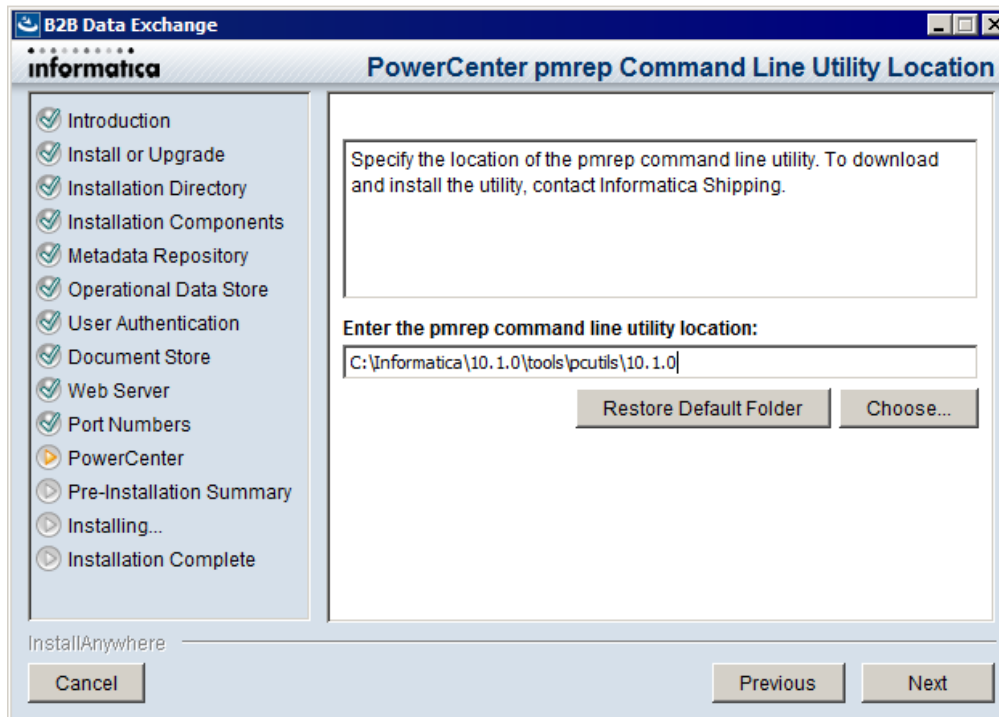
B2B Data Exchange

informatica

PowerCenter pmrep Command Line Utility Location

Introduction
Install or Upgrade
Installation Directory
Installation Components
Metadata Repository
Operational Data Store
User Authentication
Document Store
Web Server
Port Numbers
PowerCenter
Pre-Installation Summary
Installing...
Installation Complete

Specify the location of the pmrep command line utility. To download and install the utility, contact Informatica Shipping.

Enter the pmrep command line utility location:

C:\Informatica\10.1.0\tools\pcutils\10.1.0

Restore Default Folder

Choose...

InstallAnywhere

Cancel

Previous

Next